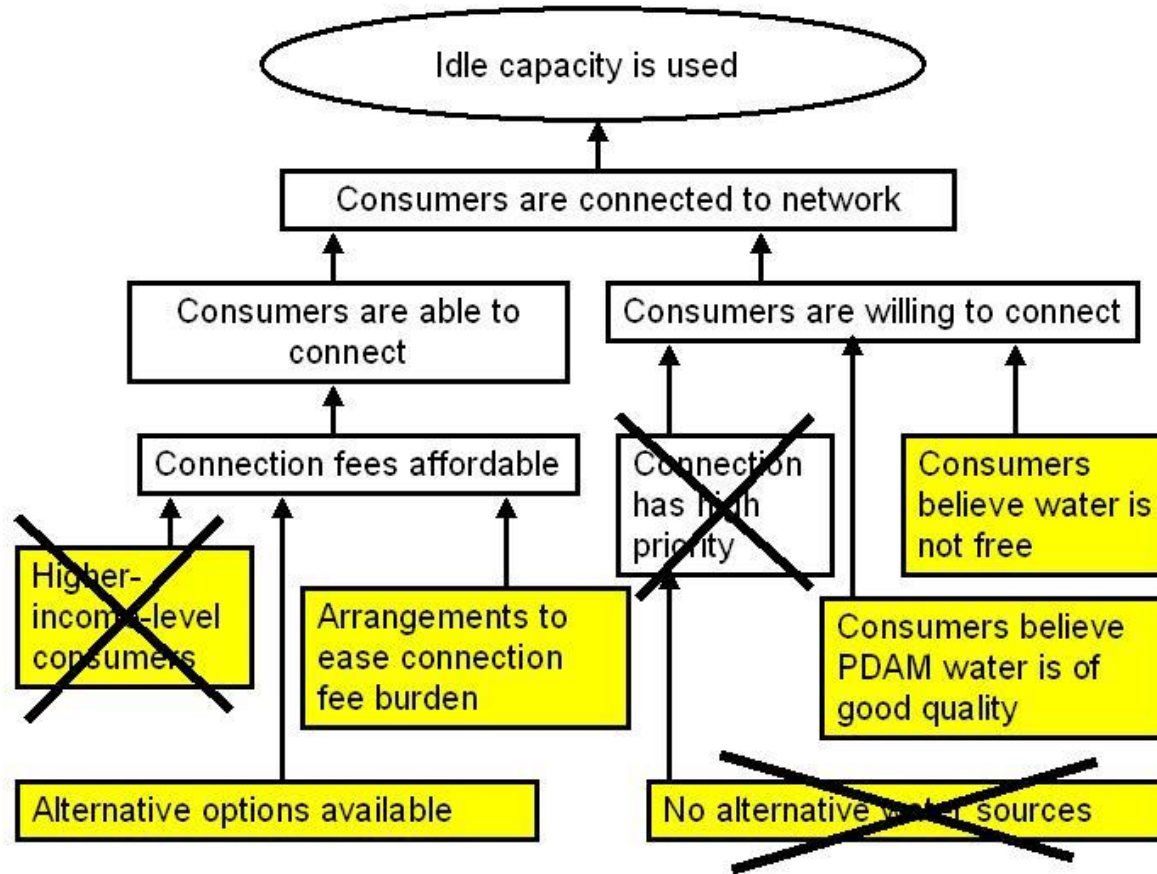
Idle capacity is used

Consumers are connected to network

Consumers are able to connect

Consumers are willing to connect

Connection fees affordable

Connection has high priority

Consumers believe water is not free

Higher-income-level consumers

Arrangements to ease connection fee burden

Consumers believe PDAM water is of good quality

Alternative options available

No alternative water sources